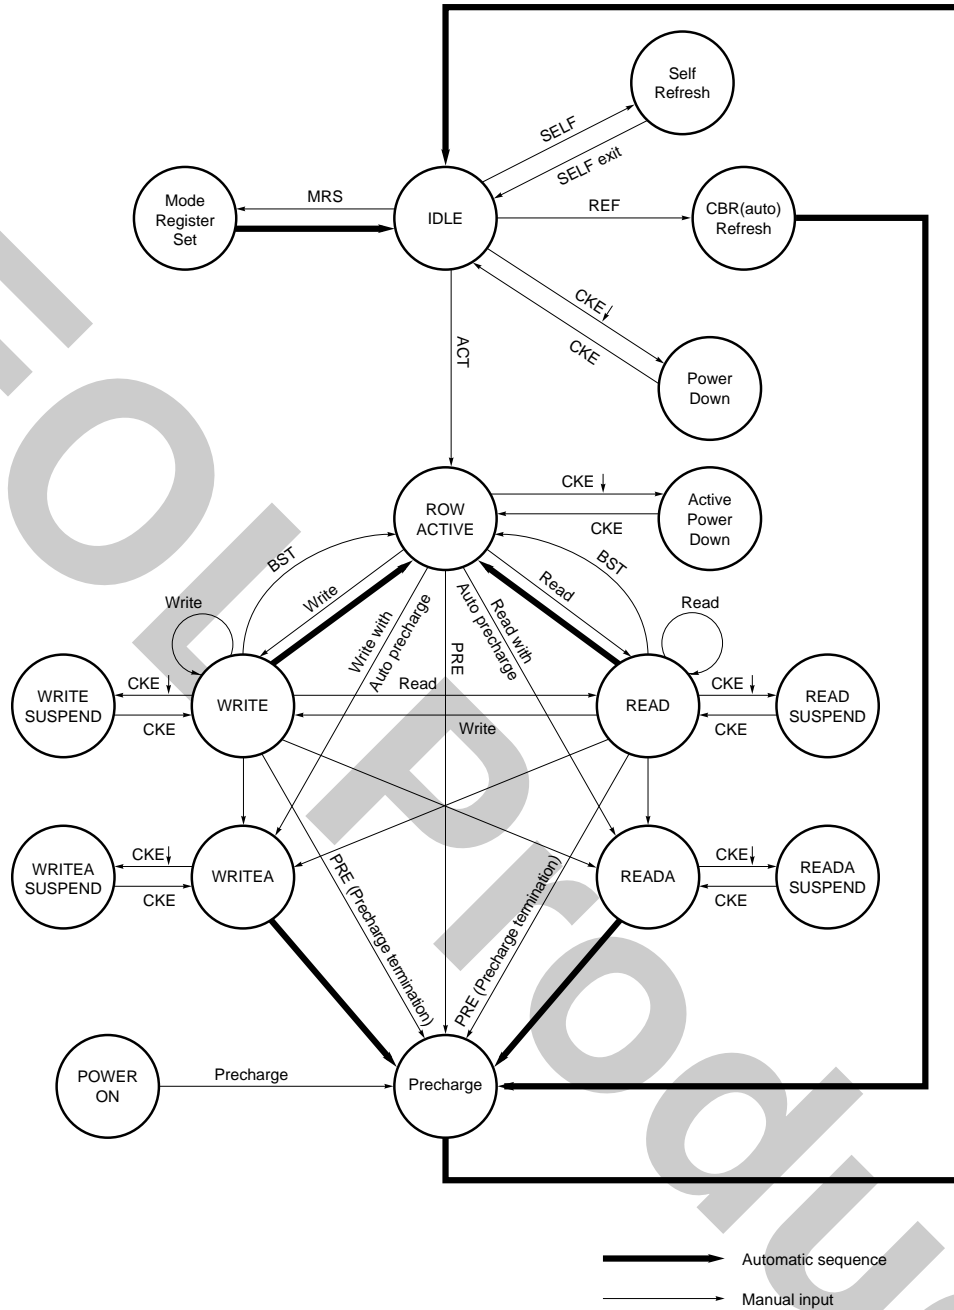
Self Refresh

SELF

SELF exit

Mode Register Set

MRS

IDLE

REF

CBR(auto) Refresh

CKE↓

CKE

Power Down

ACT

ROW ACTIVE

CKE ↓

CKE

Active Power Down

BST

Write

Write with Auto precharge

Auto precharge

PRE

Read with

Read

BST

Write

Read

WRITE SUSPEND

CKE ↓

CKE

WRITE

Read

Write

READ

CKE ↓

CKE

READ SUSPEND

WRITEA SUSPEND

CKE↓

CKE

WRITEA

PRE (Precharge termination)

PRE (Precharge termination)

READA

CKE↓

CKE

READA SUSPEND

POWER ON

Precharge

Precharge

Automatic sequence

Manual input